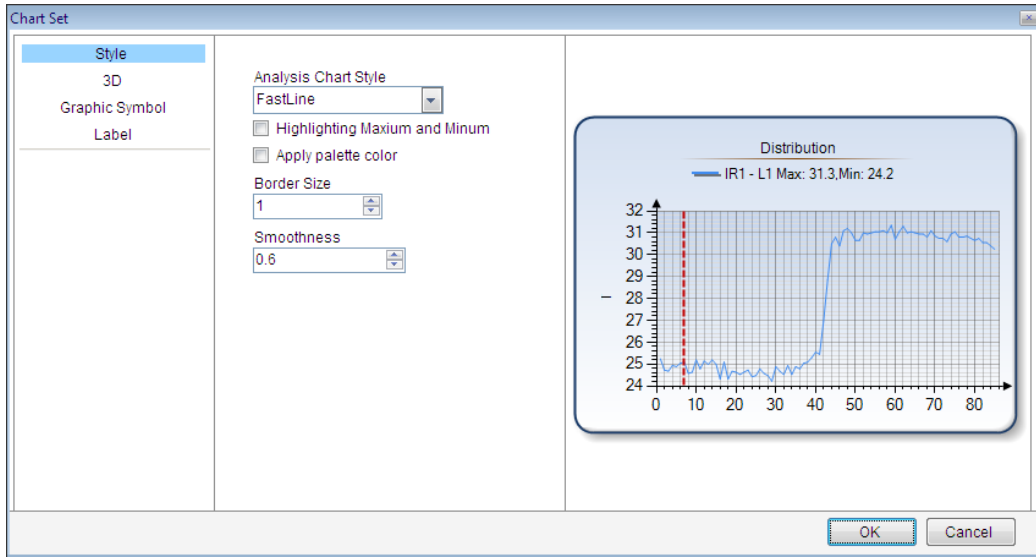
Chart Set

Style
3D
Graphic Symbol
Label

Analysis Chart Style
FastLine
Highlighting Maxium and Minum
Apply palette color
Border Size
1
Smoothness
0.6

Distribution
IR1 - L1 Max: 31.3,Min: 24.2
32
31
30
29
28
27
26
25
24
0 10 20 30 40 50 60 70 80

OK
Cancel